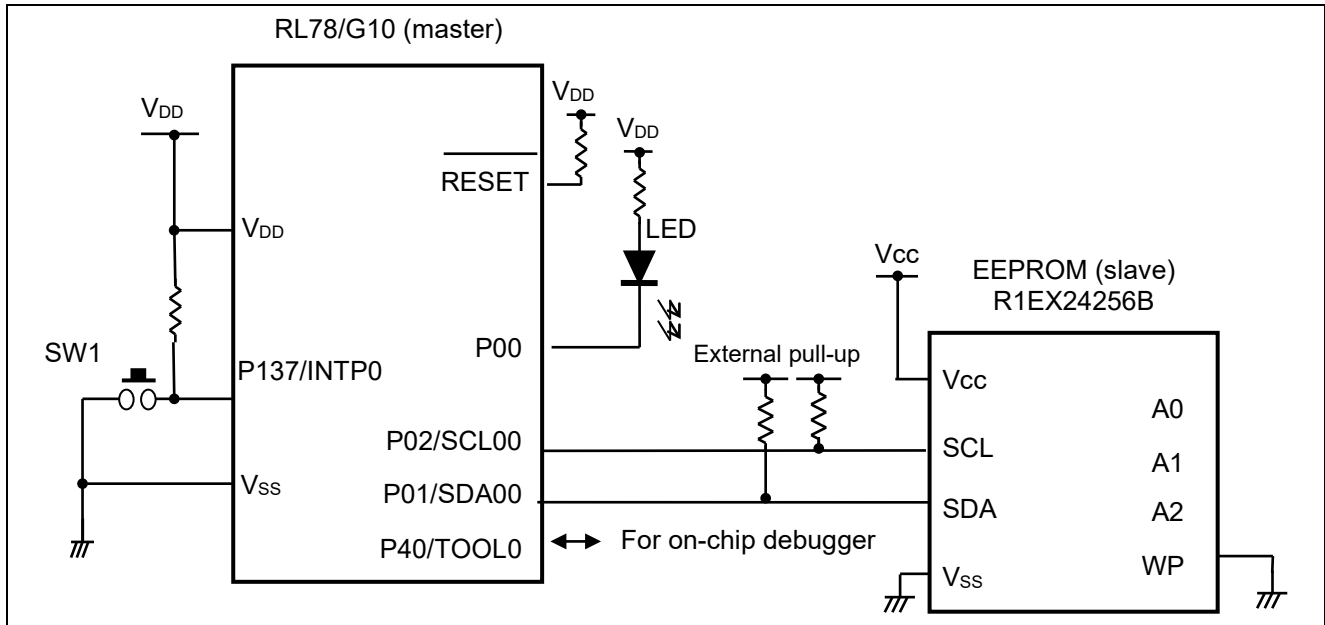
RL78/G10 (master)

$V_{DD}$

$V_{DD}$

$V_{DD}$

$\overline{\text{RESET}}$

$V_{DD}$

LED

Vcc

EEPROM (slave)
R1EX24256B

SW1

P137/INTP0

P00

External pull-up

Vcc

A0

P02/SCL00

SCL

A1

$V_{SS}$

P01/SDA00

SDA

A2

P40/TOOL0

For on-chip debugger

WP

$V_{SS}$